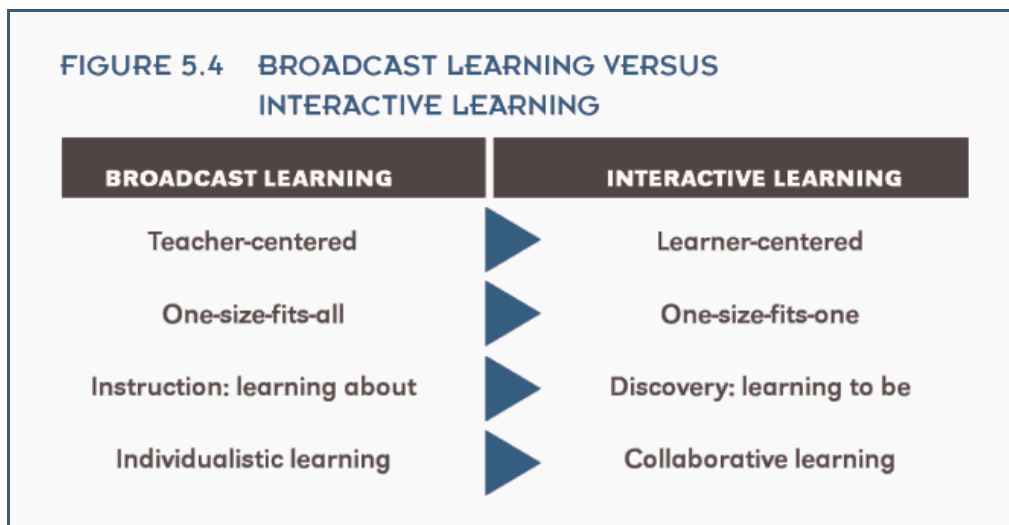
FIGURE 5.4 BROADCAST LEARNING VERSUS INTERACTIVE LEARNING

| BROADCAST LEARNING | INTERACTIVE LEARNING |
|---|---|
| Teacher-centered | Learner-centered |
| One-size-fits-all | One-size-fits-one |
| Instruction: learning about | Discovery: learning to be |
| Individualistic learning | Collaborative learning |